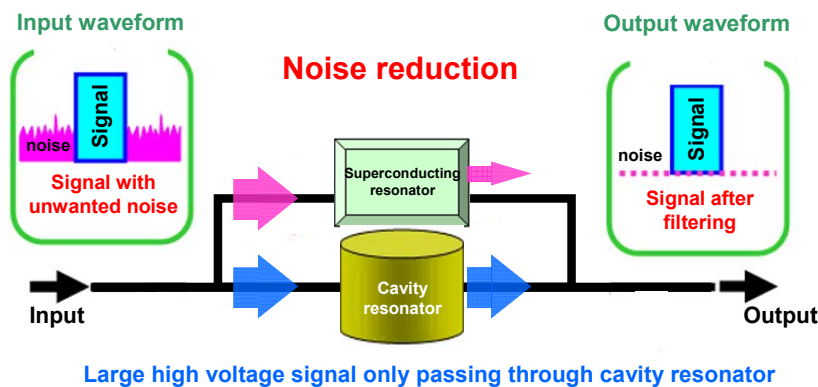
Input waveform

Signal

noise

Signal with unwanted noise

Noise reduction

Output waveform

Signal

noise

Signal after filtering

Superconducting resonator

Cavity resonator

Input

Output

Large high voltage signal only passing through cavity resonator